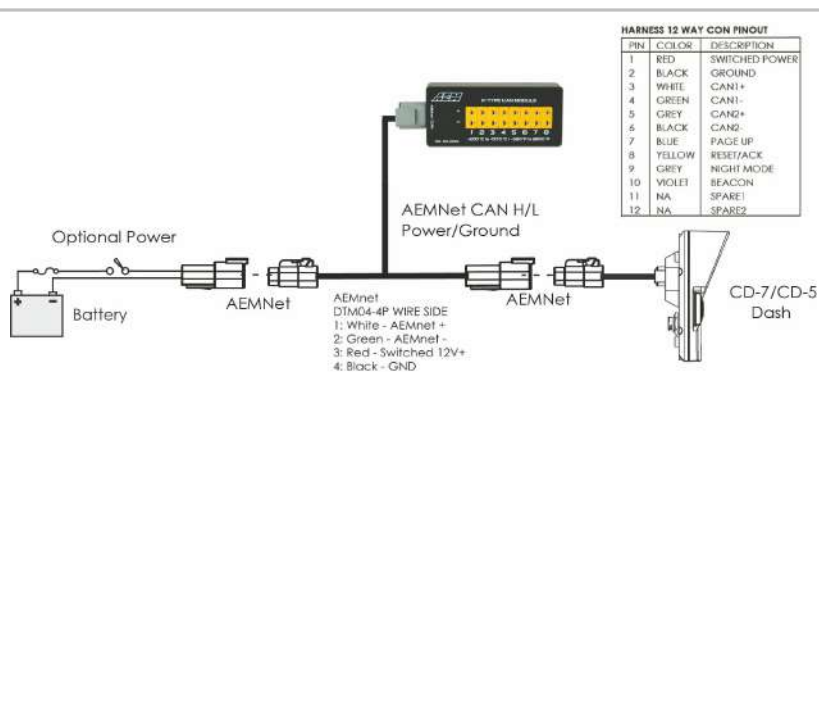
HARNESS 12 WAY CON PINOUT

| PIN | COLOR | DESCRIPTION |
|---|---|---|
| 1 | RED | SWITCHED POWER |
| 2 | BLACK | GROUND |
| 3 | WHITE | CAN1+ |
| 4 | GREEN | CAN1- |
| 5 | GREY | CAN2+ |
| 6 | BLACK | CAN2- |
| 7 | BLUE | PAGE UP |
| 8 | YELLOW | RESET/ACK |
| 9 | GREY | NIGHT MODE |
| 10 | VIOLET | BEACON |
| 11 | NA | SPARE1 |
| 12 | NA | SPARE2 |

AEM

1 2 3 4 5 6 7 8

AEMNet CAN H/L
Power/Ground

Optional Power

Battery

AEMNet

AEMnet
DTM04-4P WIRE SIDE
1: White - AEMnet +
2: Green - AEMnet -
3: Red - Switched 12V+
4: Black - GND

AEMNet

CD-7/CD-5
Dash